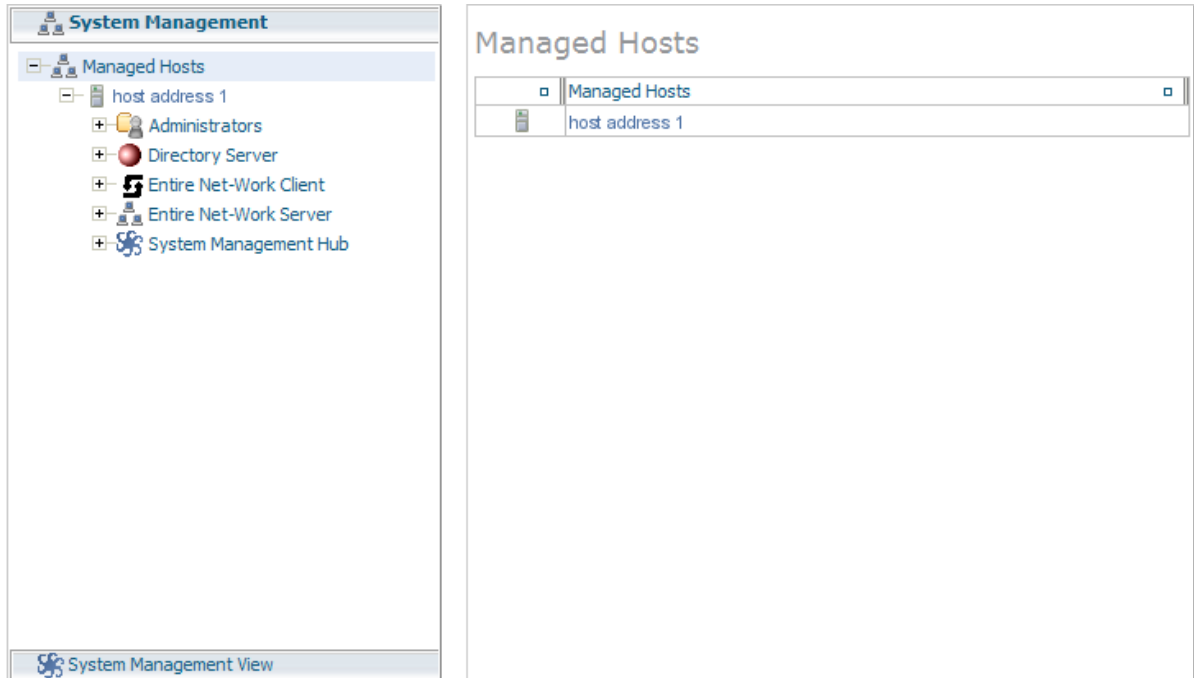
System Management

Managed Hosts
host address 1
Administrators
Directory Server
Entire Net-Work Client
Entire Net-Work Server
System Management Hub

System Management View

Managed Hosts

| | Managed Hosts |
|---|---|
| | host address 1 |